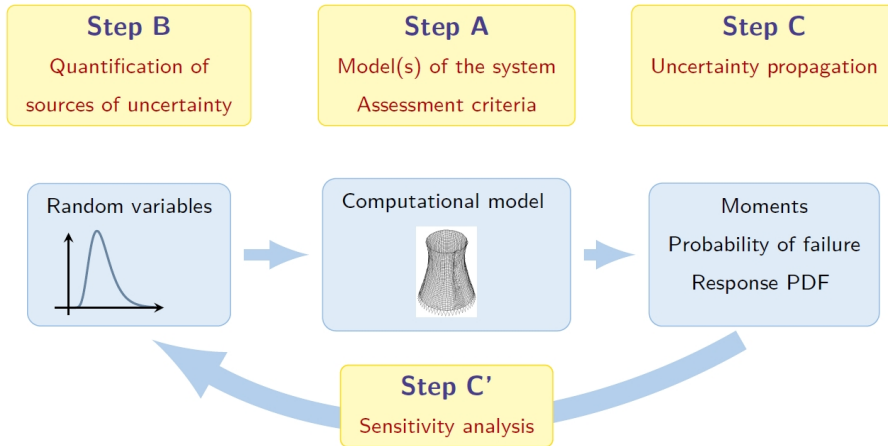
Step B
Quantification of sources of uncertainty

Step A
Model(s) of the system
Assessment criteria

Step C
Uncertainty propagation

Random variables

Computational model

Moments
Probability of failure
Response PDF

Step C'
Sensitivity analysis